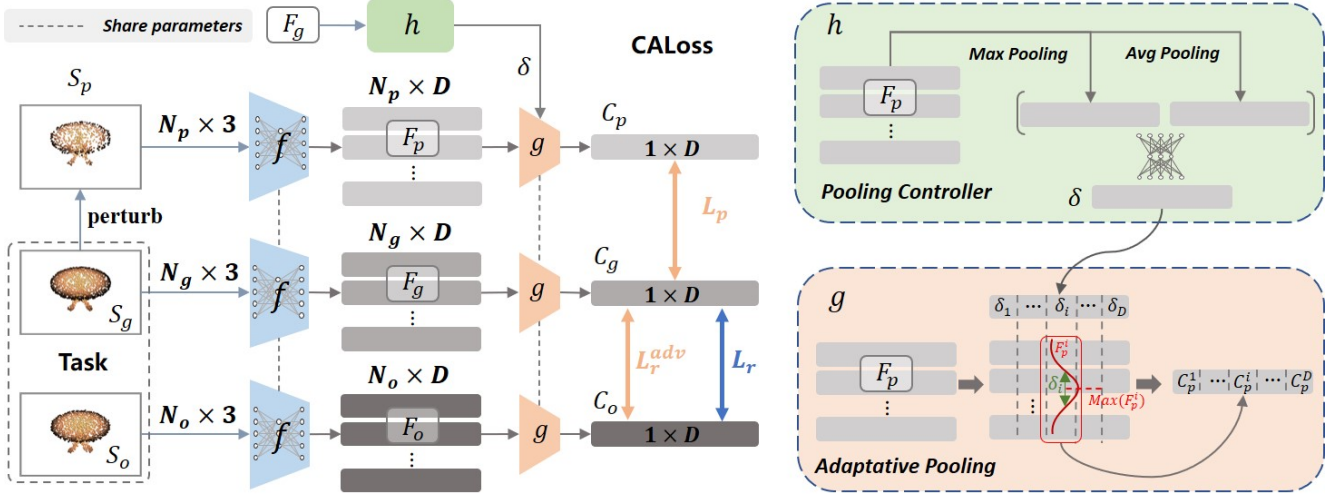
Share parameters

$F_g$

$h$

$\delta$

CALoss

$S_p$

$N_p \times 3$

$f$

$N_p \times D$

$F_p$

$\vdots$

$g$

$C_p$

$1 \times D$

perturb

$L_p$

$N_g \times 3$

$f$

$N_g \times D$

$F_g$

$\vdots$

$g$

$C_g$

$1 \times D$

$S_g$

Task

$L_r^{adv}$

$L_r$

$N_o \times 3$

$f$

$N_o \times D$

$F_o$

$\vdots$

$g$

$C_o$

$1 \times D$

$S_o$

$h$

Max Pooling

Avg Pooling

$F_p$

$\vdots$

Pooling Controller

$\delta$

$g$

$\delta_1$ $\cdots$ $\delta_i$ $\cdots$ $\delta_D$

$F_p$

$\vdots$

$F_p^i$

$\delta_i$

$\vdots$

$Max(F_p^i)$

$C_p^1$ $\cdots$ $C_p^i$ $\cdots$ $C_p^D$

Adaptative Pooling